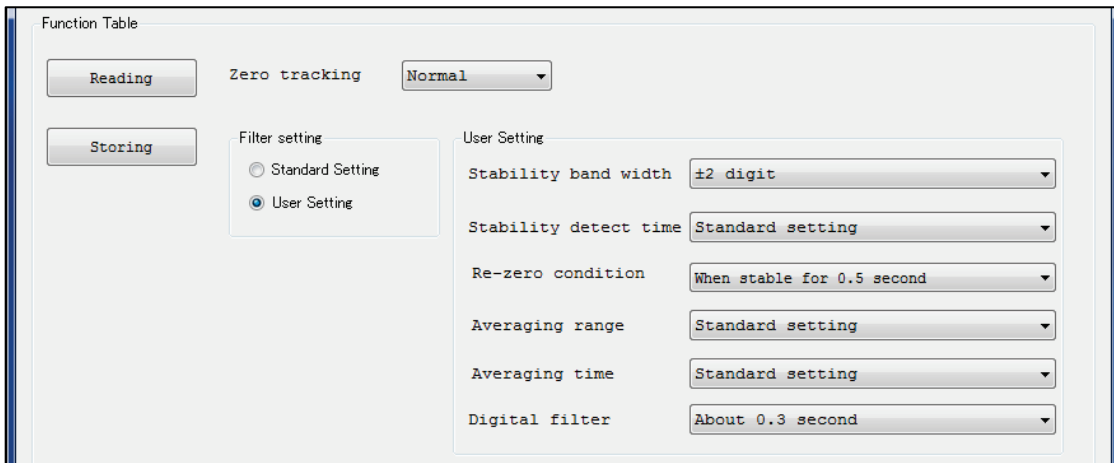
Function Table

Reading

Zero tracking

Normal

Storing

Filter setting

Standard Setting

User Setting

User Setting

Stability band width

±2 digit

Stability detect time

Standard setting

Re-zero condition

When stable for 0.5 second

Averaging range

Standard setting

Averaging time

Standard setting

Digital filter

About 0.3 second